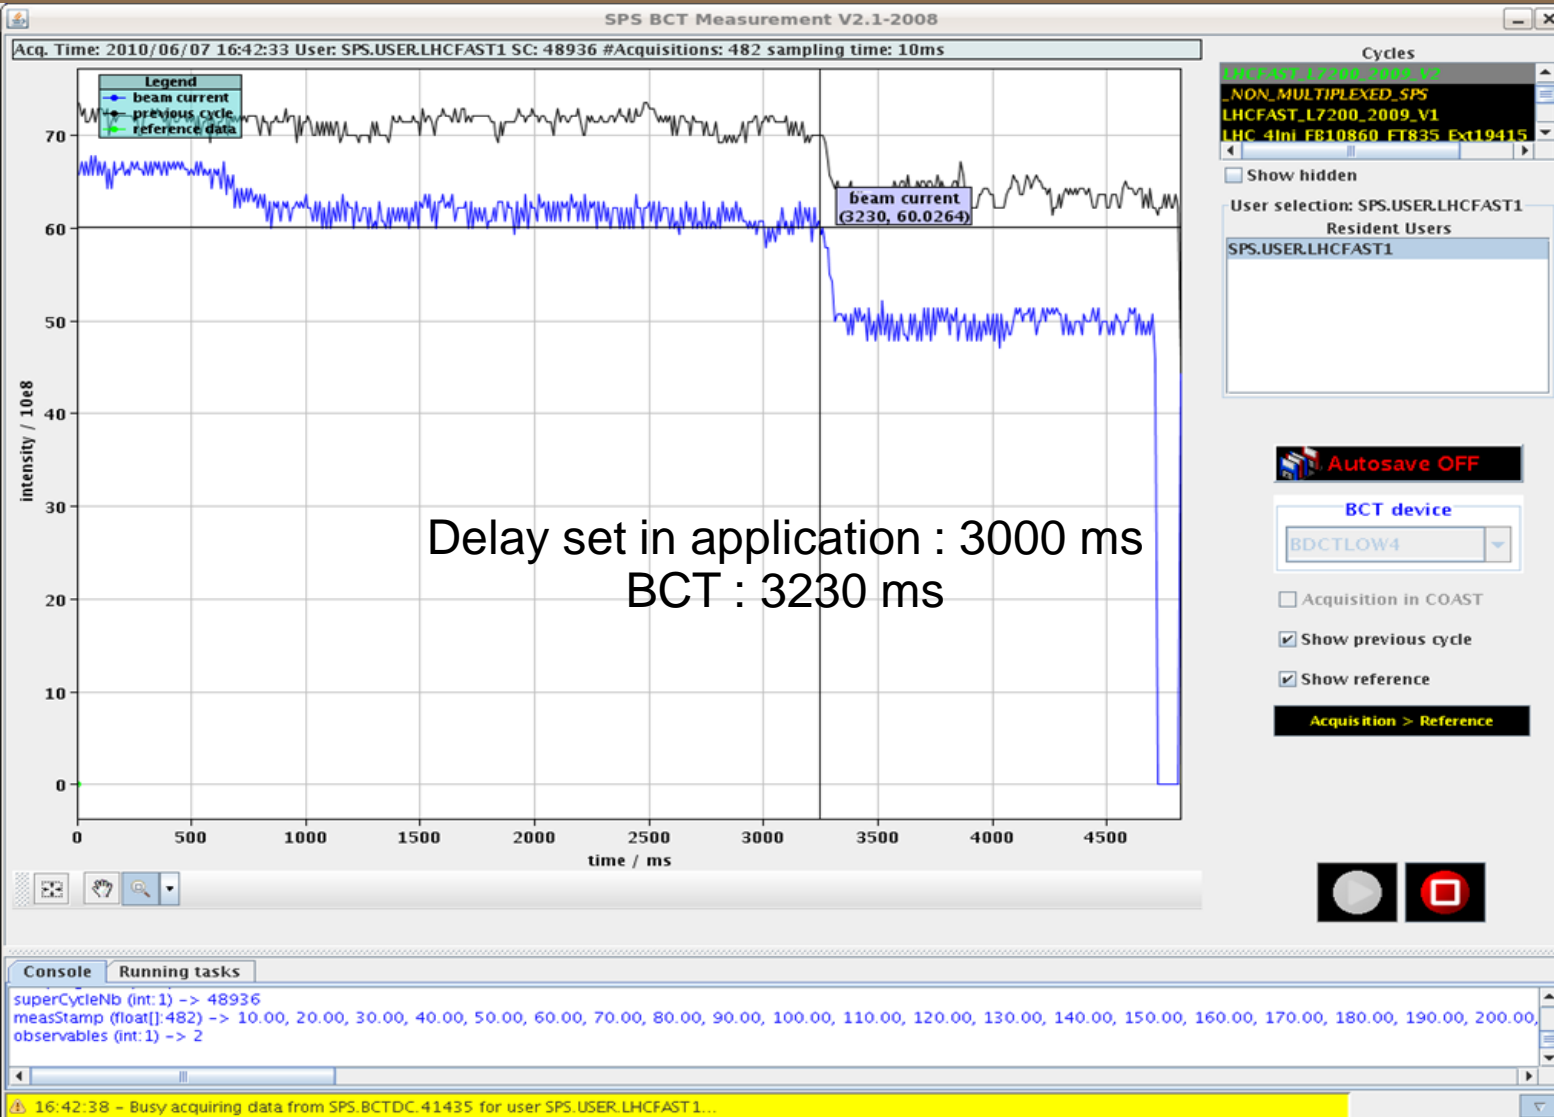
SPS BCT Measurement V2.1-2008

Acq. Time: 2010/06/07 16:42:33 User: SPS.USER.LHCFAST1 SC: 48936 #Acquisitions: 482 sampling time: 10ms

Legend
beam current
previous cycle
reference data

beam current
(3230, 60.0264)

intensity / 10e8

70
60
50
40
30
20
10
0

0 500 1000 1500 2000 2500 3000 3500 4000 4500
time / ms

Delay set in application : 3000 ms
BCT : 3230 ms

Cycles
LHCFAST_L7200_2009_V2
_NON_MULTIPLEXED_SPS
LHCFAST_L7200_2009_V1
LHC_4Inj_FB10860_FT835_Ext19415

Show hidden
User selection: SPS.USER.LHCFAST1
Resident Users
SPS.USER.LHCFAST1

Autosave OFF

BCT device
BDCTLOW4

Acquisition in COAST
Show previous cycle
Show reference
Acquisition > Reference

Console
Running tasks

superCycleNb (int:1) -> 48936
measStamp (float[]:482) -> 10.00, 20.00, 30.00, 40.00, 50.00, 60.00, 70.00, 80.00, 90.00, 100.00, 110.00, 120.00, 130.00, 140.00, 150.00, 160.00, 170.00, 180.00, 190.00, 200.00,
observables (int:1) -> 2

16:42:38 - Busy acquiring data from SPS.BCTDC.41435 for user SPS.USER.LHCFAST1...